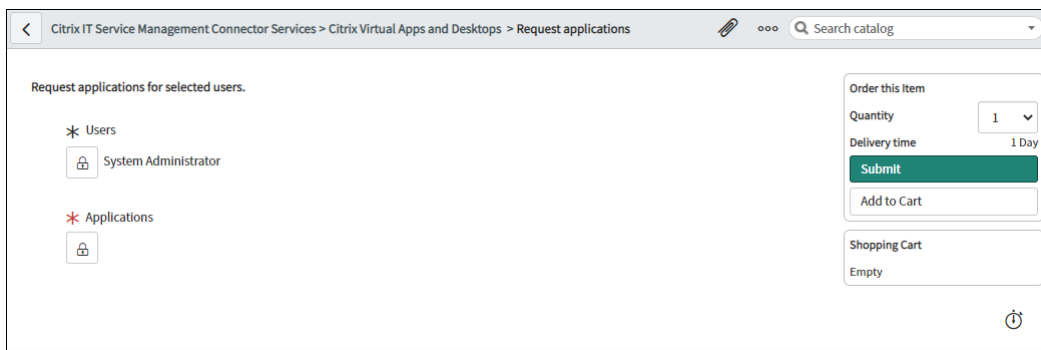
Citrix IT Service Management Connector Services > Citrix Virtual Apps and Desktops > Request applications

Search catalog

Request applications for selected users.

Users

System Administrator

Applications

Order this Item

Quantity 1

Delivery time 1 Day

Submit

Add to Cart

Shopping Cart

Empty